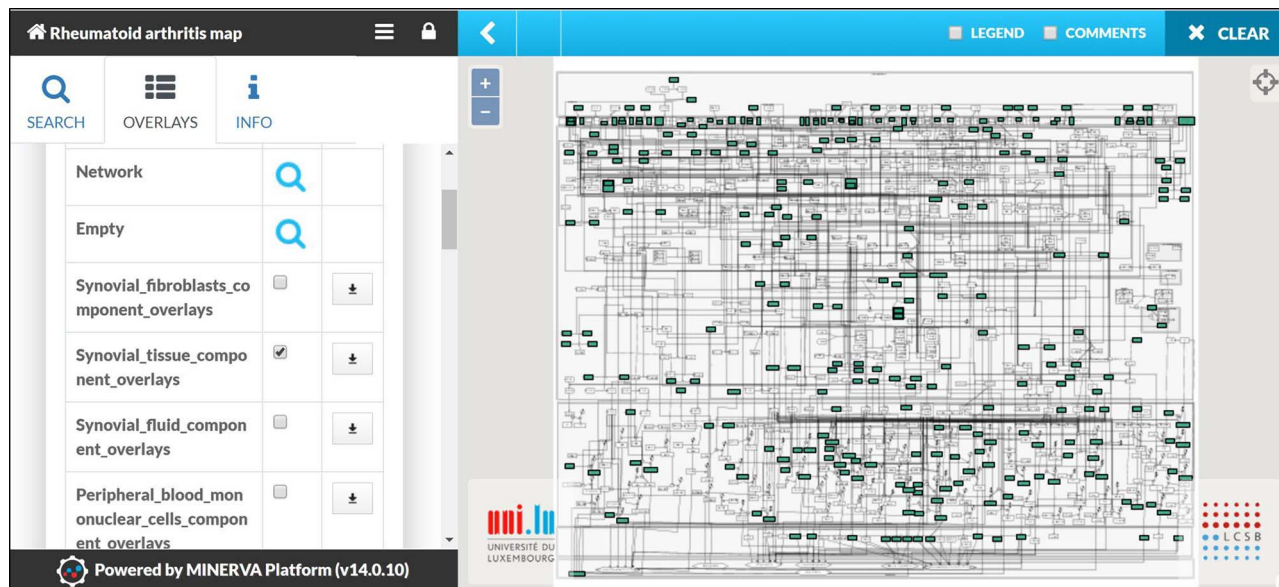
Rheumatoid arthritis map

SEARCH
OVERLAYS
INFO

| Network | | |
|---|---|---|
| Empty | | |
| Synovial_fibroblasts_component_overlays | | |
| Synovial_tissue_component_overlays | | |
| Synovial_fluid_component_overlays | | |
| Peripheral_blood_mononuclear_cells_component_overlays | | |

Powered by MINERVA Platform (v14.0.10)

LEGEND
COMMENTS
CLEAR

+
−

uni.lu
UNIVERSITÉ DU LUXEMBOURG

LCSB